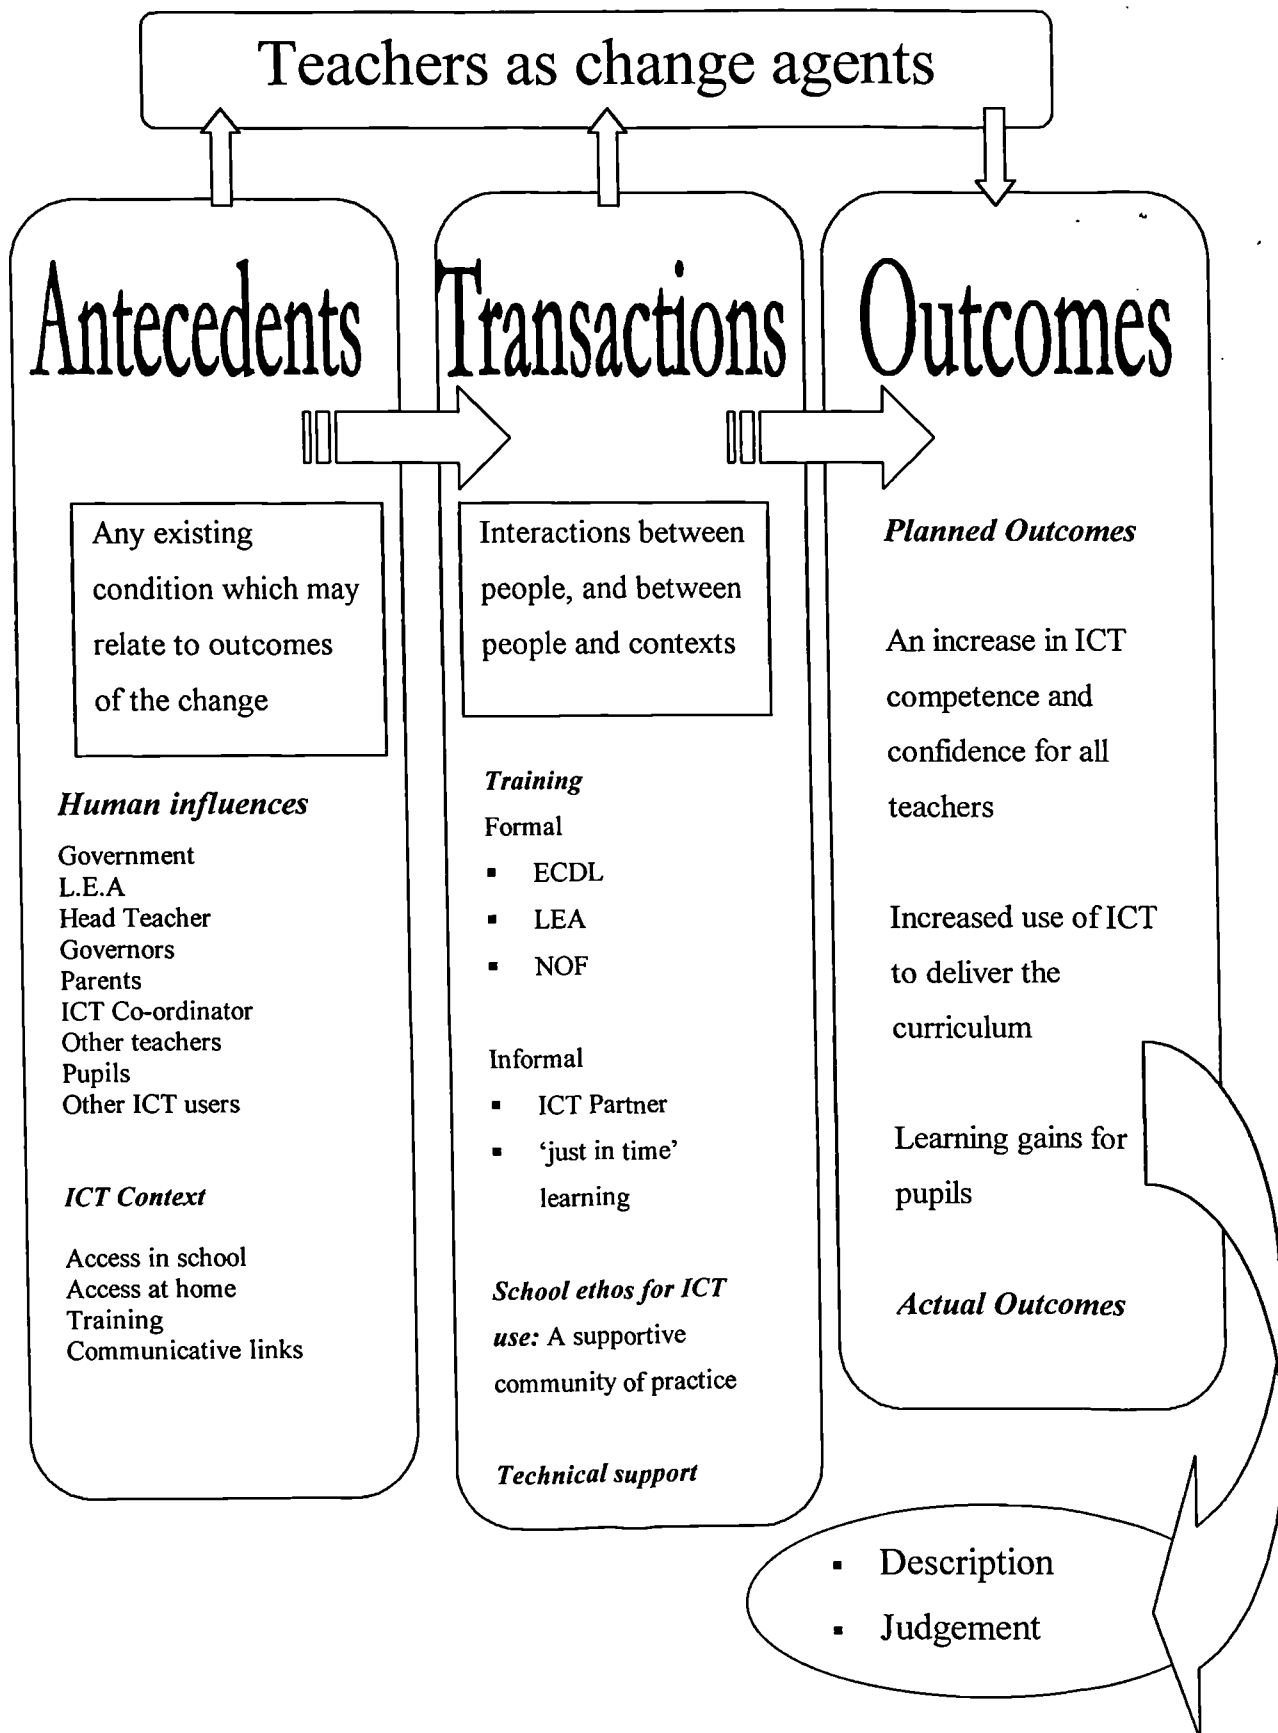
Teachers as change agents

Antecedents

Any existing condition which may relate to outcomes of the change

*Human influences*

Government
L.E.A
Head Teacher
Governors
Parents
ICT Co-ordinator
Other teachers
Pupils
Other ICT users

*ICT Context*

Access in school
Access at home
Training
Communicative links

Transactions

Interactions between people, and between people and contexts

*Training*

Formal
- ECDL
- LEA
- NOF

Informal
- ICT Partner
- 'just in time' learning

*School ethos for ICT use:* A supportive community of practice

*Technical support*

Outcomes

*Planned Outcomes*

An increase in ICT competence and confidence for all teachers

Increased use of ICT to deliver the curriculum

Learning gains for pupils

*Actual Outcomes*

- Description
- Judgement